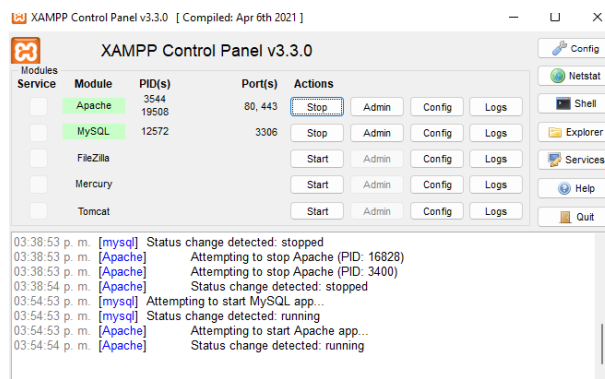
XAMPP Control Panel v3.3.0 [ Compiled: Apr 6th 2021 ]

XAMPP Control Panel v3.3.0

Config
Netstat
Shell
Explorer
Services
Help
Quit

Modules

| Service | Module | PID(s) | Port(s) | Actions | | | |
|---|---|---|---|---|---|---|---|
| | Apache | 3544 19508 | 80, 443 | Stop | Admin | Config | Logs |
| | MySQL | 12572 | 3306 | Stop | Admin | Config | Logs |
| | FileZilla | | | Start | Admin | Config | Logs |
| | Mercury | | | Start | Admin | Config | Logs |
| | Tomcat | | | Start | Admin | Config | Logs |

03:38:53 p. m. [mysql] Status change detected: stopped
03:38:53 p. m. [Apache] Attempting to stop Apache (PID: 16828)
03:38:53 p. m. [Apache] Attempting to stop Apache (PID: 3400)
03:38:54 p. m. [Apache] Status change detected: stopped
03:54:53 p. m. [mysql] Attempting to start MySQL app...
03:54:53 p. m. [mysql] Status change detected: running
03:54:53 p. m. [Apache] Attempting to start Apache app...
03:54:54 p. m. [Apache] Status change detected: running